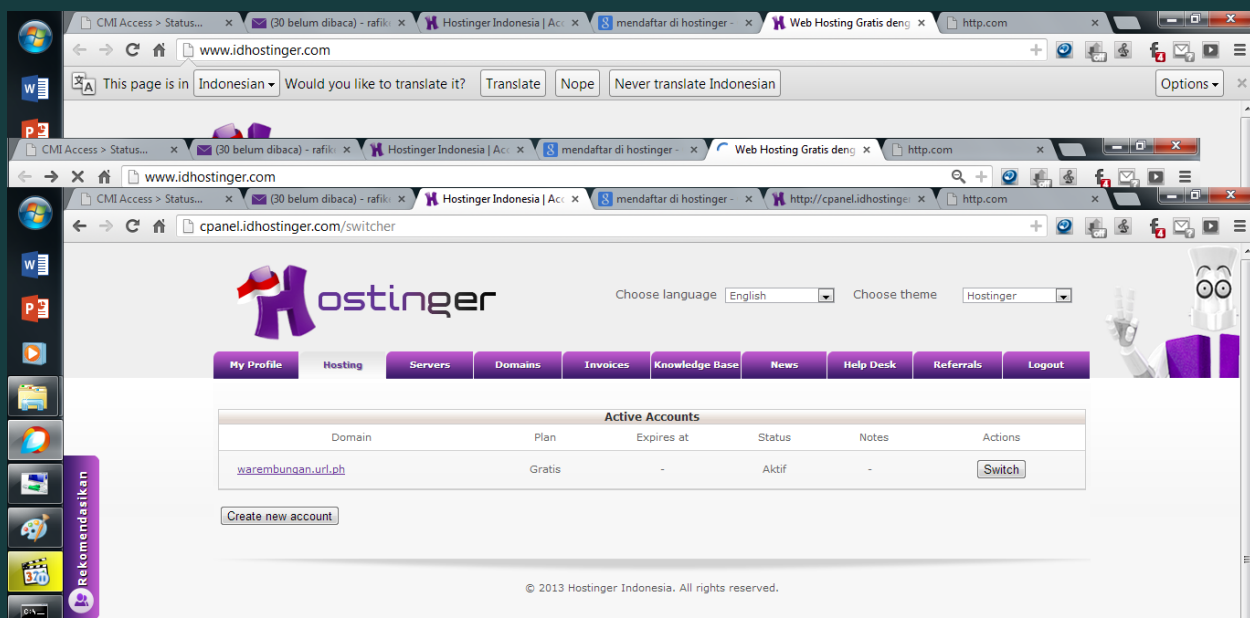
CMI Access > Status... (30 belum dibaca) - rafik Hostinger Indonesia | Ac mendaftar di hostinger - Web Hosting Gratis deng http.com

www.idhostinger.com

This page is in Indonesian Would you like to translate it? Translate Nope Never translate Indonesian Options

CMI Access > Status... (30 belum dibaca) - rafik Hostinger Indonesia | Ac mendaftar di hostinger - Web Hosting Gratis deng http.com

www.idhostinger.com

CMI Access > Status... (30 belum dibaca) - rafik Hostinger Indonesia | Ac mendaftar di hostinger - http://cpanel.idhostinge http.com

cpanel.idhostinger.com/switcher

Hostinger

Choose language English Choose theme Hostinger

My Profile Hosting Servers Domains Invoices Knowledge Base News Help Desk Referrals Logout

Active Accounts

| Domain | Plan | Expires at | Status | Notes | Actions |
|---|---|---|---|---|---|
| warembungan.url.ph | Gratis | - | Aktif | - | Switch |

Create new account

© 2013 Hostinger Indonesia. All rights reserved.

Rekomendasikan